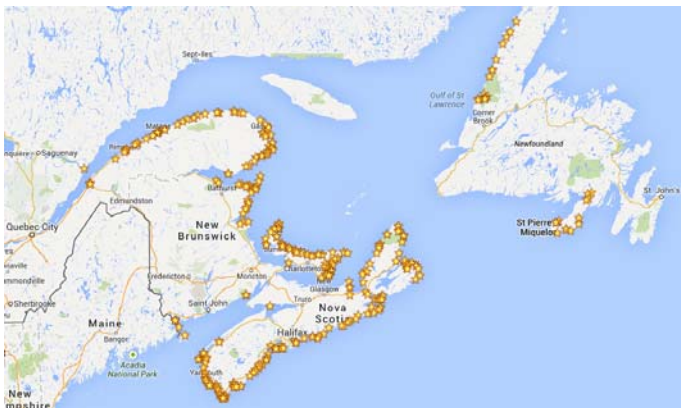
Sept-Îles
Gulf of St Lawrence
Corner Brook
Newfoundland
St. John's
St Pierre
Miquelon
Saguenay
Edmundston
Bathurst
Quebec City
New Brunswick
Fredericton
Moncton
Charlottetown
New Glasgow
Saint John
Truro
Nova Scotia
Sherbrooke
Maine
Bangor
Halifax
Acadia National Park
Yarmouth
New Hampshire